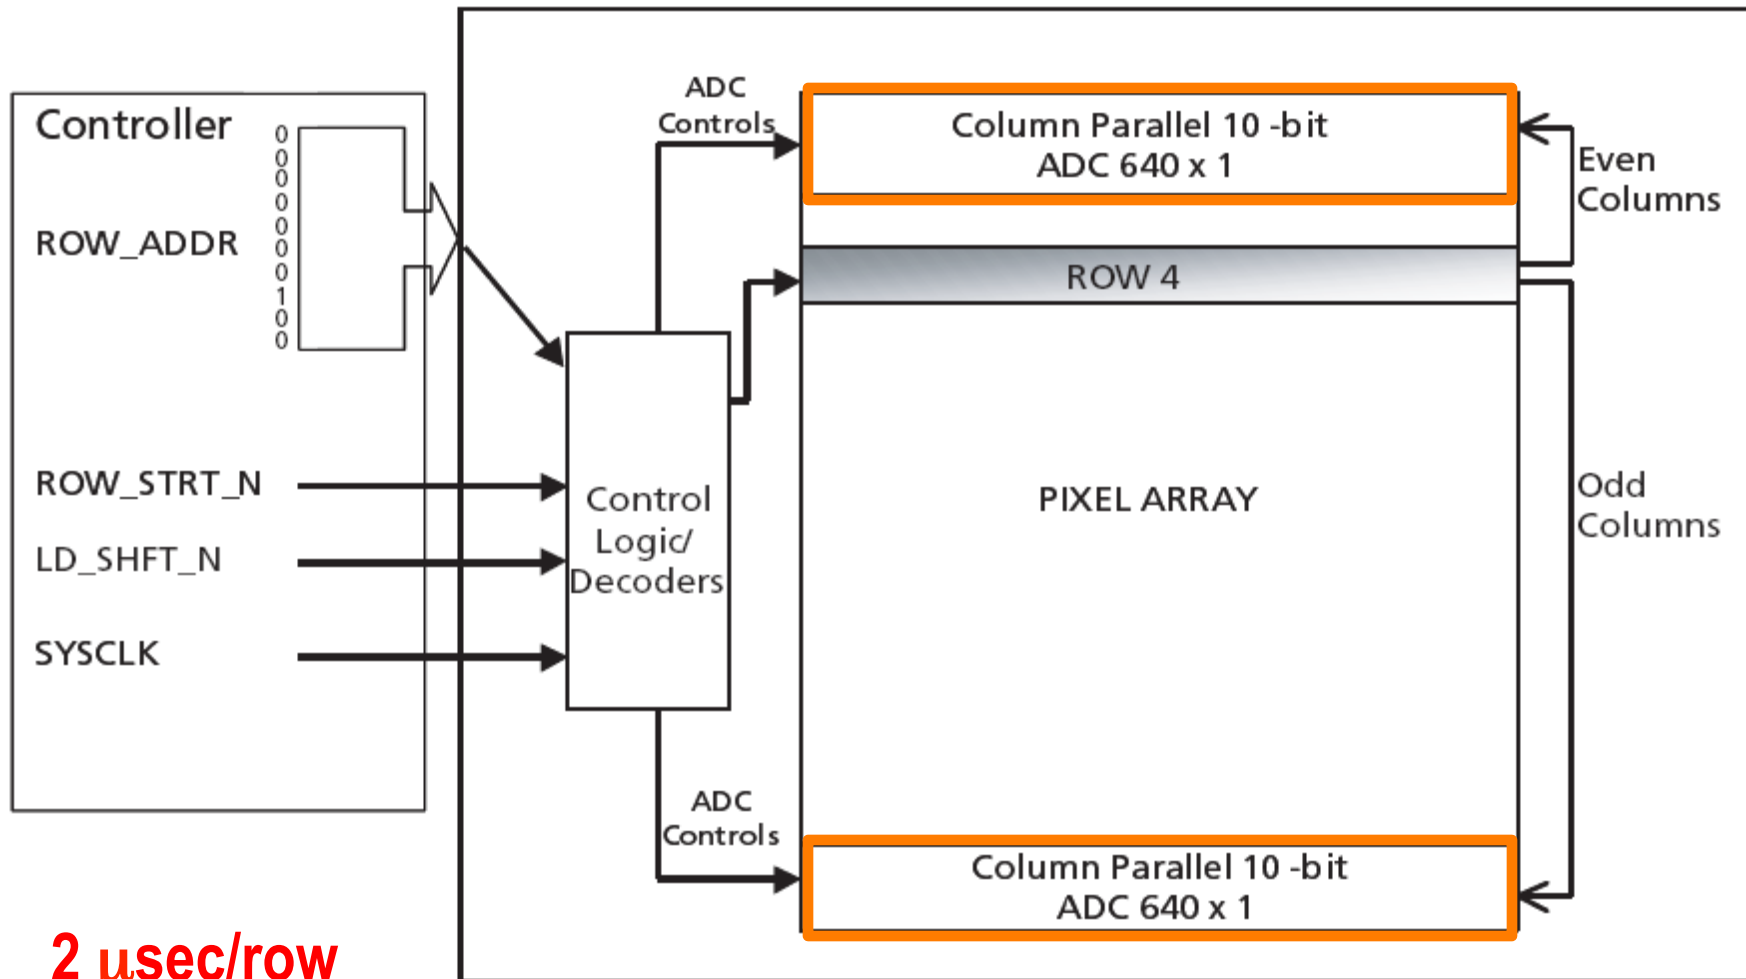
Controller

ROW_ADDR

0
0
0
0
0
0
0
1
0
0

ROW_STRT_N

LD_SHFT_N

SYSCLK

2 μsec/row

ADC
Controls

Column Parallel 10 -bit
ADC 640 x 1

Even
Columns

ROW 4

Control
Logic/
Decoders

PIXEL ARRAY

Odd
Columns

ADC
Controls

Column Parallel 10 -bit
ADC 640 x 1